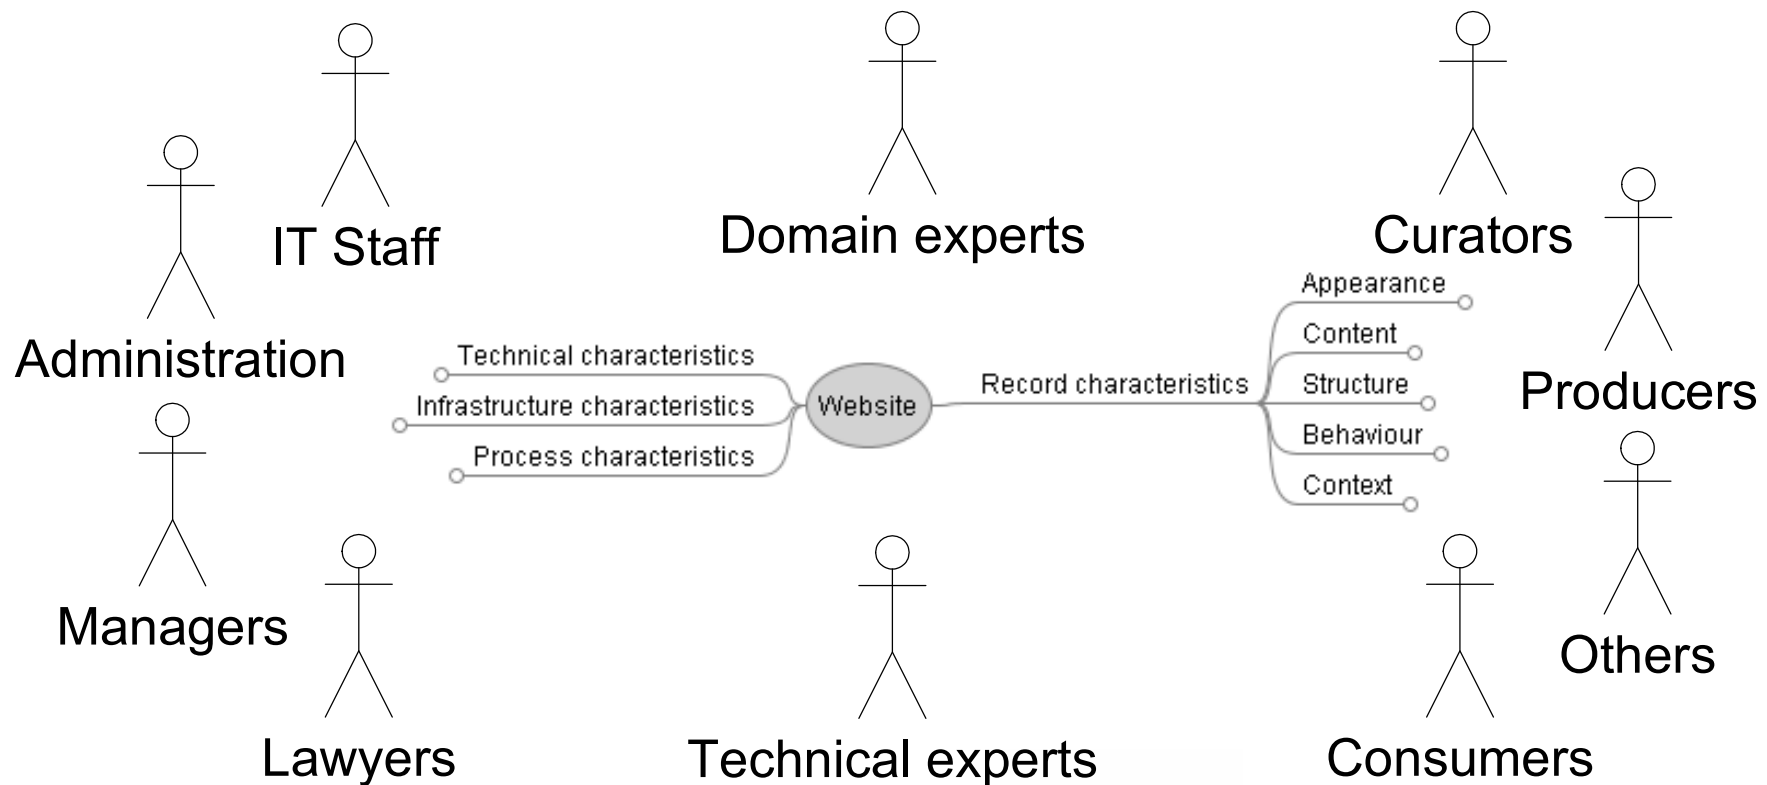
IT Staff

Domain experts

Curators

Administration

Producers

Technical characteristics
Infrastructure characteristics
Process characteristics

Website

Record characteristics

Appearance
Content
Structure
Behaviour
Context

Managers

Others

Lawyers

Technical experts

Consumers